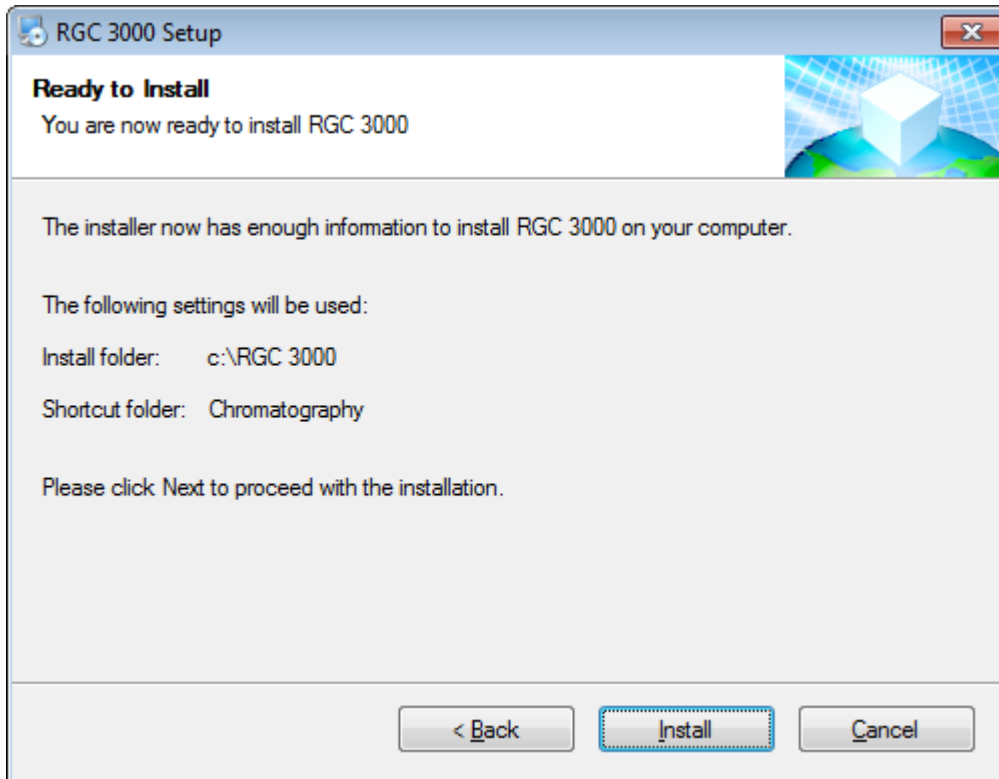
RGC 3000 Setup

Ready to Install
You are now ready to install RGC 3000

The installer now has enough information to install RGC 3000 on your computer.

The following settings will be used:

Install folder: c:\RGC 3000

Shortcut folder: Chromatography

Please click Next to proceed with the installation.

< Back
Install
Cancel